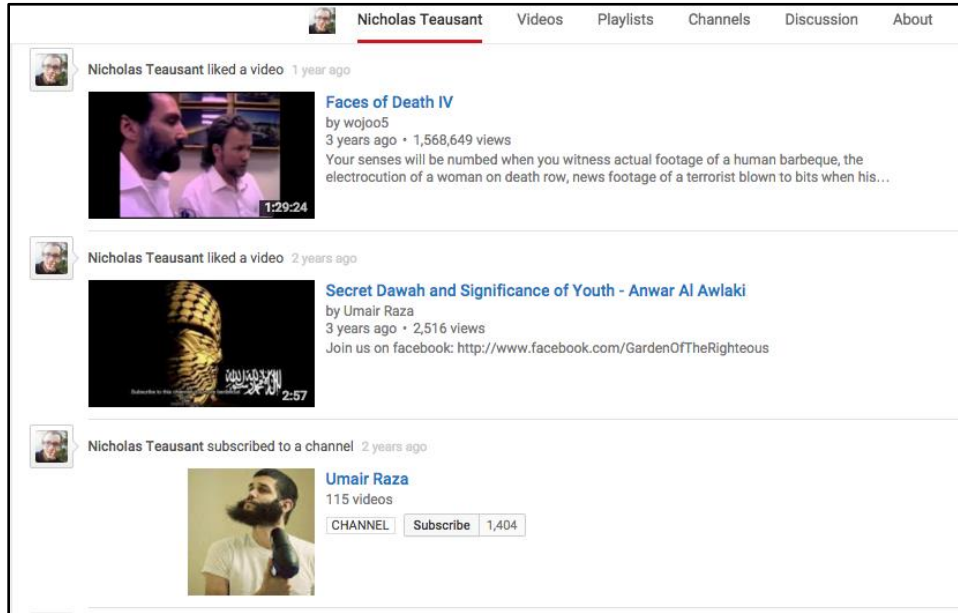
Nicholas Teausant Videos Playlists Channels Discussion About

Nicholas Teausant liked a video 1 year ago

1:29:24

Faces of Death IV
by wojoo5
3 years ago • 1,568,649 views
Your senses will be numbed when you witness actual footage of a human barbeque, the electrocution of a woman on death row, news footage of a terrorist blown to bits when his...

Nicholas Teausant liked a video 2 years ago

2:57

Secret Dawah and Significance of Youth - Anwar Al Awlaki
by Umair Raza
3 years ago • 2,516 views
Join us on facebook: http://www.facebook.com/GardenOfTheRighteous

Nicholas Teausant subscribed to a channel 2 years ago

Umair Raza
115 videos
CHANNEL Subscribe 1,404